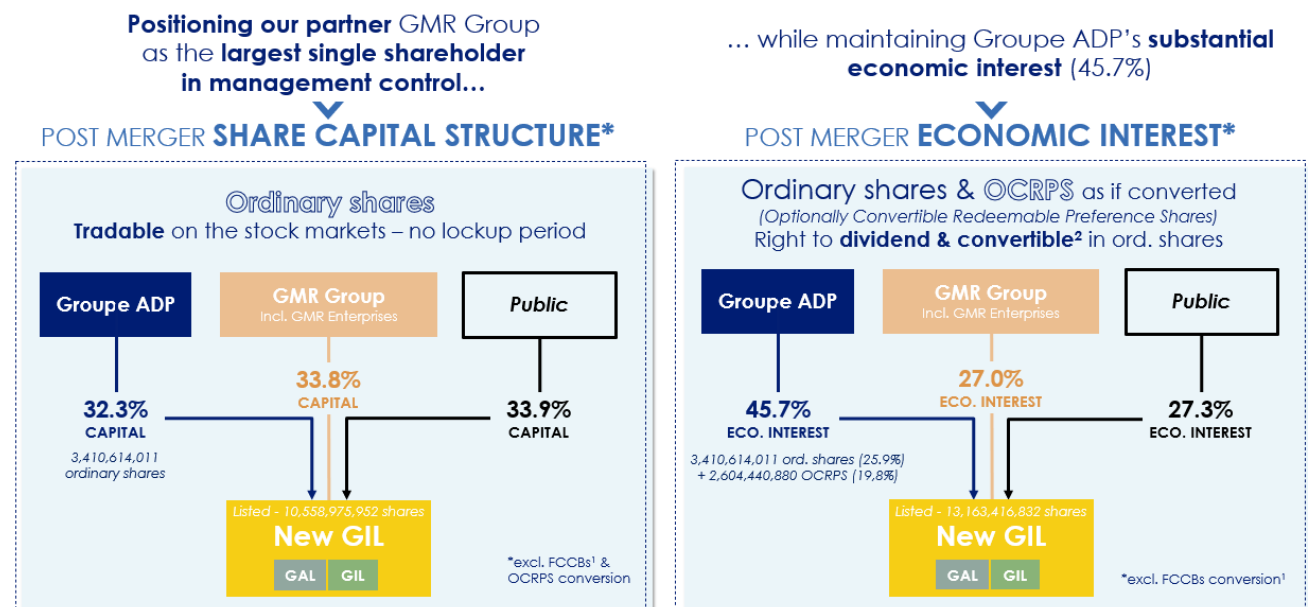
Positioning our partner GMR Group as the largest single shareholder in management control…

POST MERGER SHARE CAPITAL STRUCTURE*

Ordinary shares
Tradable on the stock markets – no lockup period

Groupe ADP

GMR Group
Incl. GMR Enterprises

Public

32.3%
CAPITAL
3,410,614,011 ordinary shares

33.8%
CAPITAL

33.9%
CAPITAL

Listed - 10,558,975,952 shares
New GIL
GAL GIL

*excl. FCCBs¹ & OCRPS conversion

… while maintaining Groupe ADP's substantial economic interest (45.7%)

POST MERGER ECONOMIC INTEREST*

Ordinary shares & OCRPS as if converted
(Optionally Convertible Redeemable Preference Shares)
Right to dividend & convertible² in ord. shares

Groupe ADP

GMR Group
Incl. GMR Enterprises

Public

45.7%
ECO. INTEREST
3,410,614,011 ord. shares (25.9%) + 2,604,440,880 OCRPS (19,8%)

27.0%
ECO. INTEREST

27.3%
ECO. INTEREST

Listed - 13,163,416,832 shares
New GIL
GAL GIL

*excl. FCCBs conversion¹